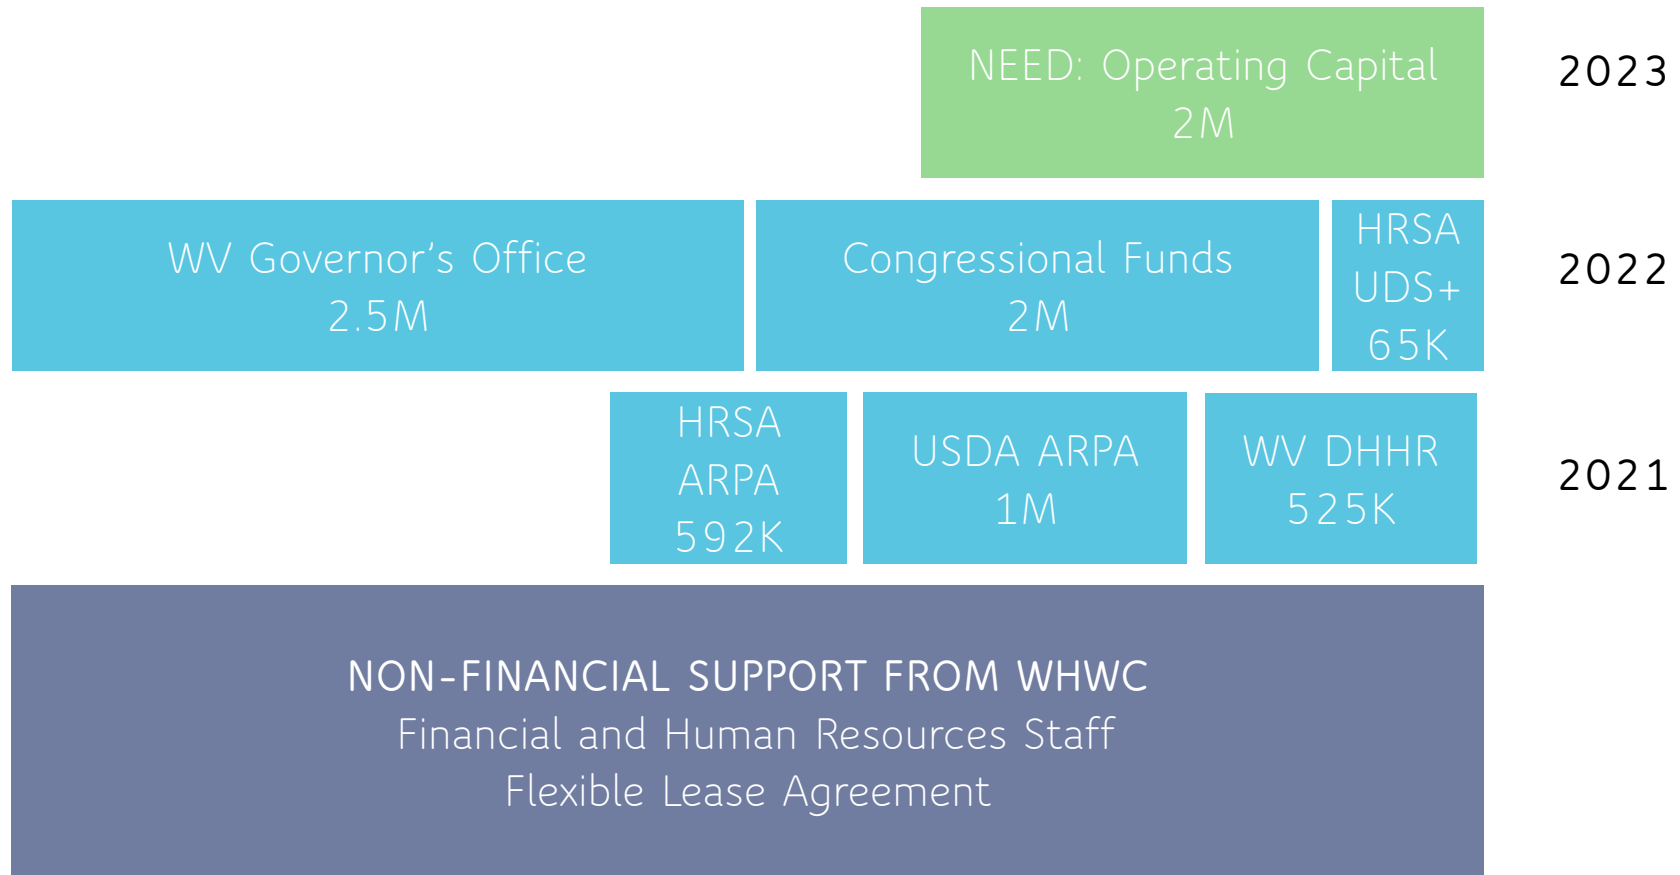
NEED: Operating Capital
2M

2023

WV Governor's Office
2.5M

Congressional Funds
2M

HRSA
UDS+
65K

2022

HRSA
ARPA
592K

USDA ARPA
1M

WV DHHR
525K

2021

NON-FINANCIAL SUPPORT FROM WHWC
Financial and Human Resources Staff
Flexible Lease Agreement